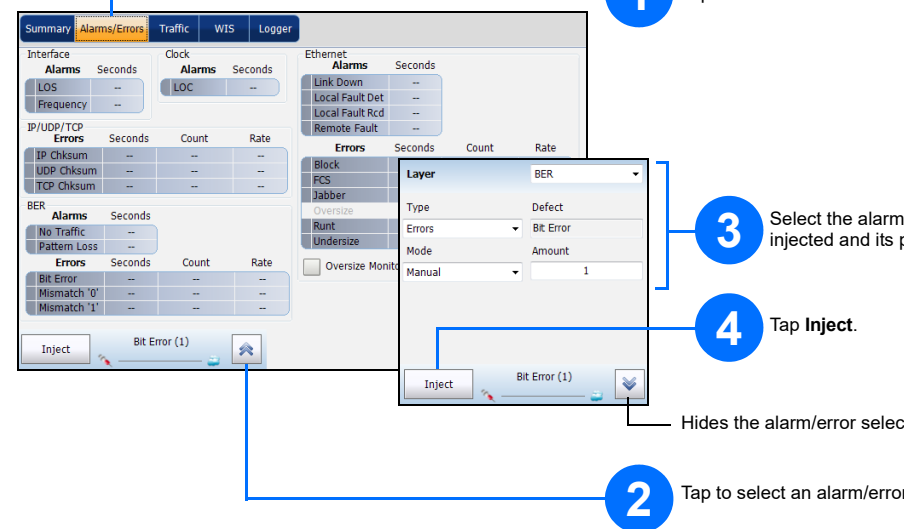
Summary | Alarms/Errors | Traffic | WIS | Logger

Interface
Alarms Seconds
LOS --
Frequency --

Clock
Alarms Seconds
LOC --

Ethernet
Alarms Seconds
Link Down --
Local Fault Det --
Local Fault Rcd --
Remote Fault --

Errors Seconds Count Rate
Block
FCS
Jabber
Oversize
Runt
Undersize

Oversize Monito

IP/UDP/TCP
| Errors | Seconds | Count | Rate |
|---|---|---|---|
| IP Chksum | -- | -- | -- |
| UDP Chksum | -- | -- | -- |
| TCP Chksum | -- | -- | -- |

BER
Alarms Seconds
No Traffic --
Pattern Loss --

| Errors | Seconds | Count | Rate |
|---|---|---|---|
| Bit Error | -- | -- | -- |
| Mismatch '0' | -- | -- | -- |
| Mismatch '1' | -- | -- | -- |

Inject
Bit Error (1)

Layer BER
Type Defect
Errors Bit Error
Mode Amount
Manual 1

Inject
Bit Error (1)

1

3 Select the alarm injected and its p

4 Tap **Inject**.

Hides the alarm/error selec

2 Tap to select an alarm/error